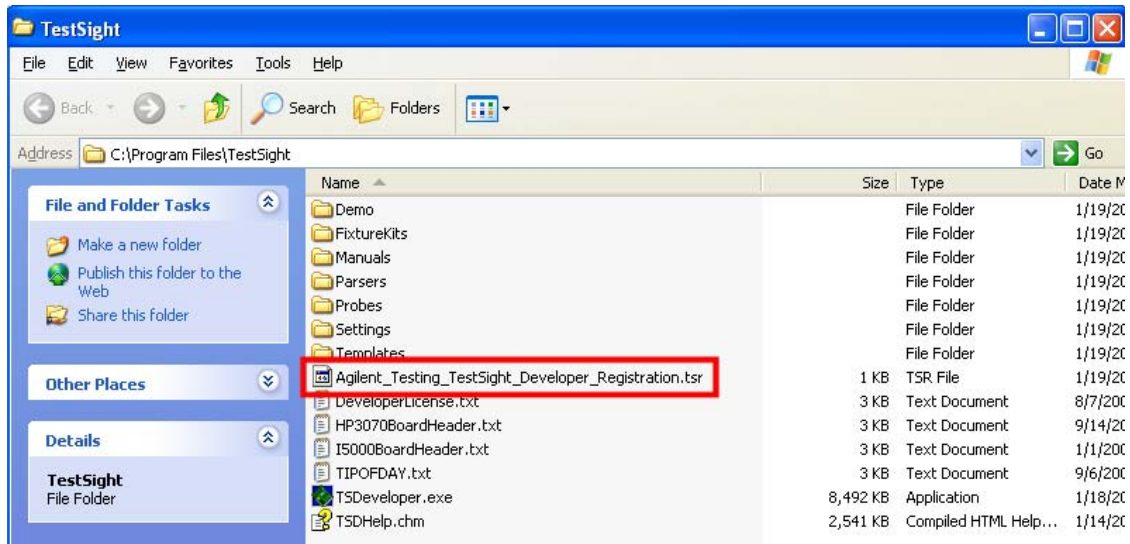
TestSight

File Edit View Favorites Tools Help

Back Search Folders

Address C:\Program Files\TestSight Go

File and Folder Tasks

Make a new folder

Publish this folder to the Web

Share this folder

Other Places

Details

TestSight
File Folder

| Name | Size | Type | Date M |
|---|---|---|---|
| Demo | | File Folder | 1/19/20 |
| FixtureKits | | File Folder | 1/19/20 |
| Manuals | | File Folder | 1/19/20 |
| Parsers | | File Folder | 1/19/20 |
| Probes | | File Folder | 1/19/20 |
| Settings | | File Folder | 1/19/20 |
| Templates | | File Folder | 1/19/20 |
| Agilent_Testing_TestSight_Developer_Registration.tsr | 1 KB | TSR File | 1/19/20 |
| DeveloperLicense.txt | 3 KB | Text Document | 8/7/200 |
| HP3070BoardHeader.txt | 3 KB | Text Document | 9/14/20 |
| I5000BoardHeader.txt | 3 KB | Text Document | 1/1/200 |
| TIPOFDAY.txt | 3 KB | Text Document | 9/6/200 |
| TSDeveloper.exe | 8,492 KB | Application | 1/18/20 |
| TSDHelp.chm | 2,541 KB | Compiled HTML Help... | 1/14/20 |